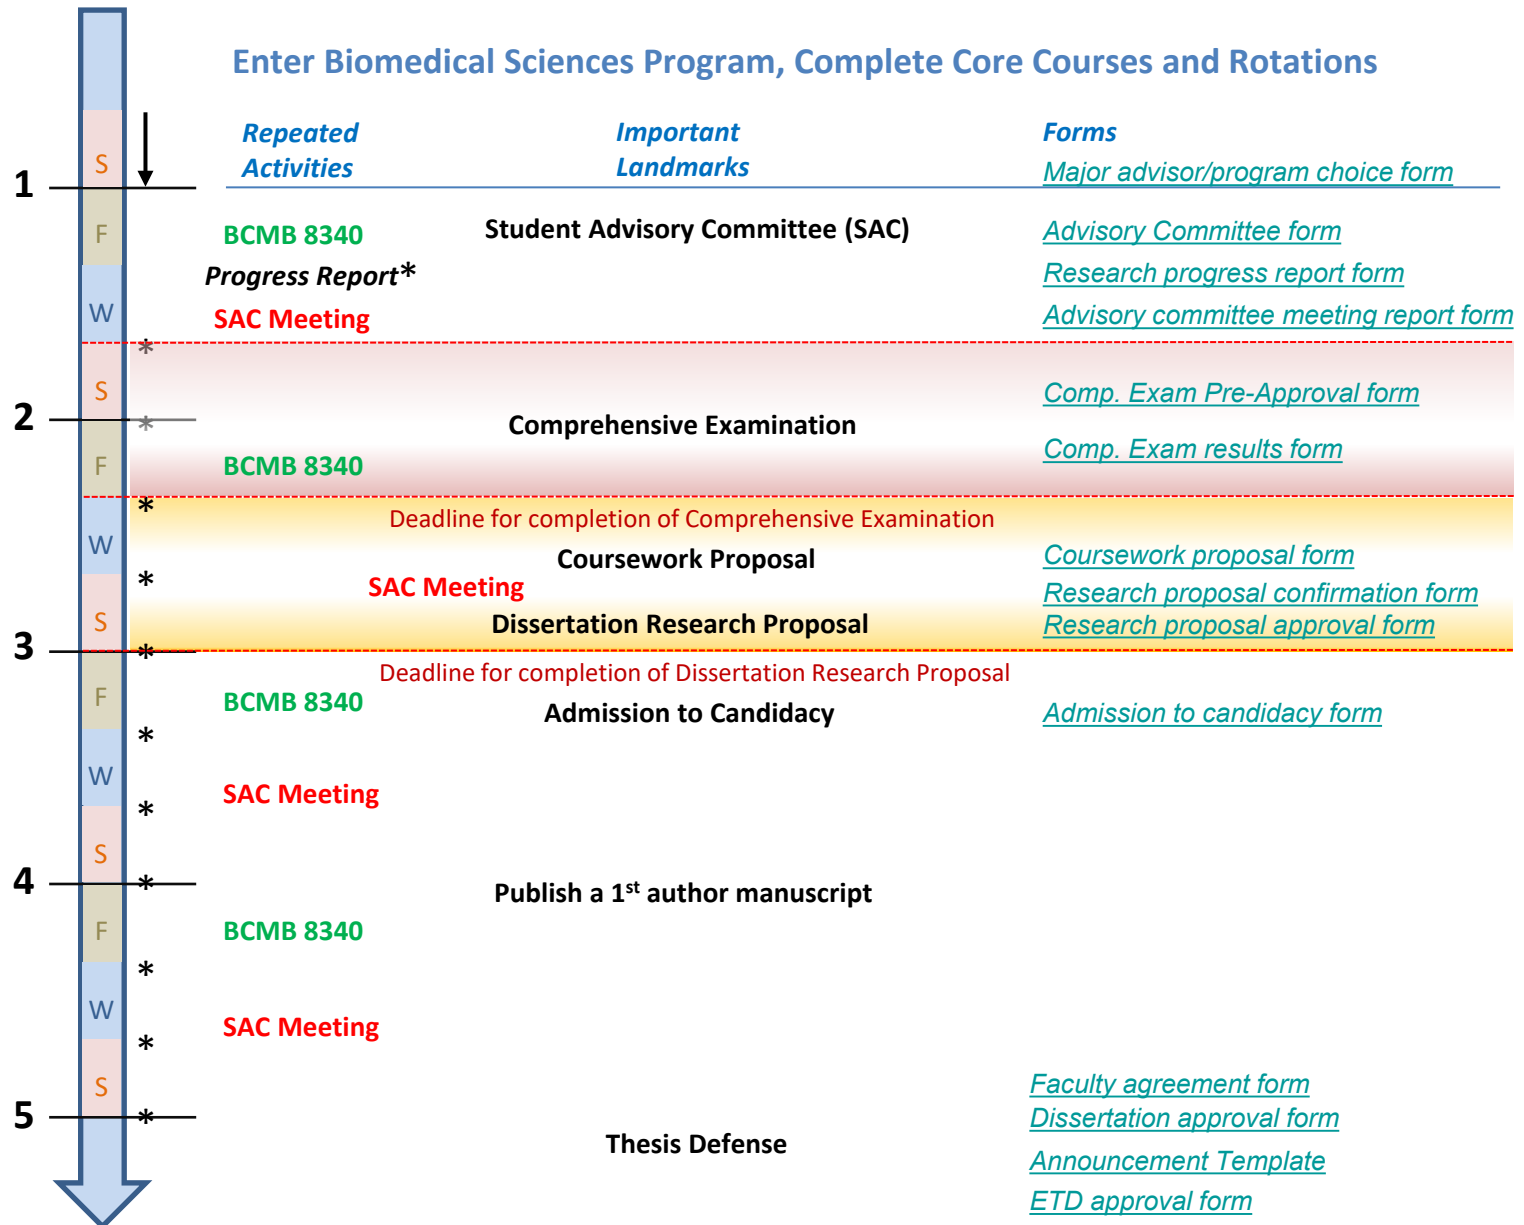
Enter Biomedical Sciences Program, Complete Core Courses and Rotations

| Repeated Activities | Important Landmarks | Forms |
|---|---|---|
| | | Major advisor/program choice form |

S
1
F
BCMB 8340
Student Advisory Committee (SAC)
Advisory Committee form
Progress Report*
Research progress report form
W
SAC Meeting
Advisory committee meeting report form
*
S
Comp. Exam Pre-Approval form
2
*
Comprehensive Examination
Comp. Exam results form
F
BCMB 8340
*
Deadline for completion of Comprehensive Examination
W
Coursework Proposal
Coursework proposal form
*
SAC Meeting
Research proposal confirmation form
S
Dissertation Research Proposal
Research proposal approval form
3
*
Deadline for completion of Dissertation Research Proposal
F
BCMB 8340
Admission to Candidacy
Admission to candidacy form
*
W
SAC Meeting
*
S
4
*
Publish a 1$^{st}$ author manuscript
F
BCMB 8340
*
W
SAC Meeting
*
S
Faculty agreement form
5
*
Dissertation approval form
Thesis Defense
Announcement Template
ETD approval form